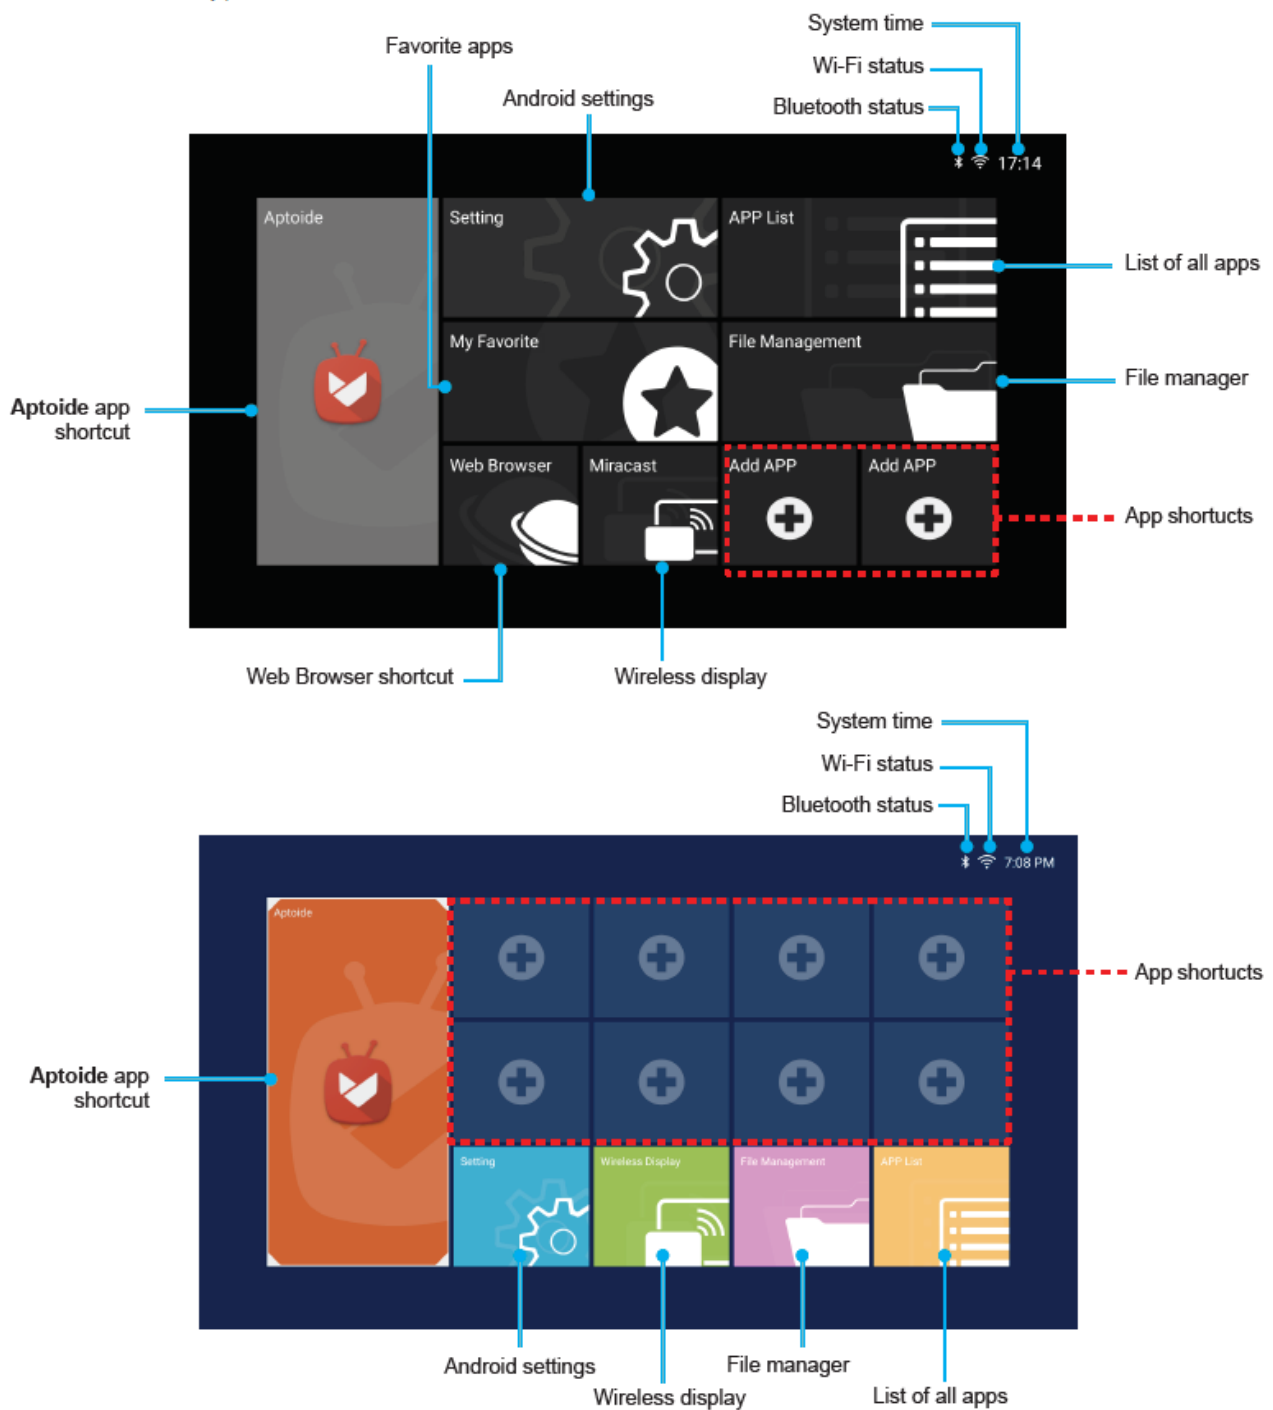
System time

Favorite apps

Wi-Fi status

Android settings

Bluetooth status

17:14

Aptoide

Setting

APP List

List of all apps

My Favorite

File Management

File manager

Aptoide app shortcut

Web Browser

Miracast

Add APP

Add APP

App shortcuts

Web Browser shortcut

Wireless display

System time

Wi-Fi status

Bluetooth status

7:08 PM

Aptoide

App shortcuts

Aptoide app shortcut

Setting

Wireless Display

File Management

APP List

Android settings

File manager

Wireless display

List of all apps